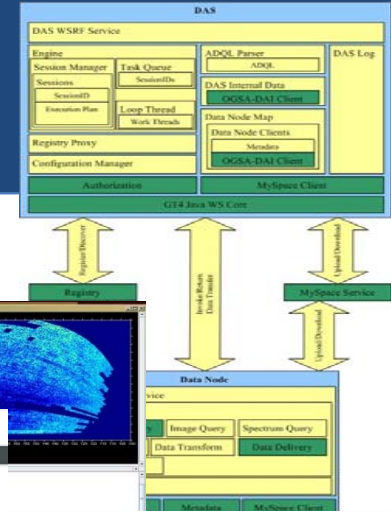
DAS

DAS WSRF Service

Engine

Session Manager

Sessions

SessionID

Execution Plan

Task Queue

SessionIDs

Loop Thread

Work Threads

ADQL Parser

ADQL

DAS Internal Data

OGSA-DAI Client

Data Node Map

Data Node Clients

Metadata

OGSA-DAI Client

DAS Log

Registry Proxy

Configuration Manager

Authorization

MySpace Client

GT4 Java WS Core

Register/Discover

Invoke/Return Data Transfer

Upload/Download

Registry

MySpace Service

Upload/Download

Data Node

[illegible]vice

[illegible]y

Image Query

Spectrum Query

Data Transform

Data Delivery

Metadata

MySpace Client